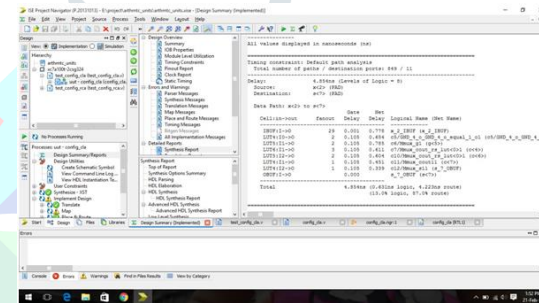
ISE Project Navigator (P.20131013) - E:\project\arithmetic_units\ - [Design Summary (Implemented)]

File Edit View Project Source Process Tools Window Layout Help

Design

View: Implementation Simulation

Hierarchy

arithmetic_units
xc7z100t-3csg324
test_config_cla (test_config_cla.v)
test_config_cla (test_config_cla.v)

No Processes Running

Processes: uut - config_cla
Design Summary/Reports
Design Utilities
Create Schematic Symbol
View Command Line Log
View HDL Instantiation Te
User Constraints
Synthesize - XST
Implement Design
Translate
Map

Start Design Files Libraries

Design Overview
Summary
IOB Properties
Module Level Utilization
Timing Constraints
Pinout Report
Clock Report
Static Timing
Errors and Warnings
Parser Messages
Synthesis Messages
Translation Messages
Map Messages
Place and Route Messages
Timing Messages
Bitgen Messages
All Implementation Messages
Detailed Reports
Synthesis Report

Synthesis Report
Top of Report
Synthesis Options Summary
HDL Parsing
HDL Elaboration
HDL Synthesis
HDL Synthesis Report
Advanced HDL Synthesis
Advanced HDL Synthesis Report

Design Summary (Implemented) test_config_cla.v config_cla.v config_cla.ngr-1 config_cla (RTL 1)

All values displayed in nanoseconds (ns)

Timing constraint: Default path analysis
Total number of paths / destination ports: 889 / 11

Delay: 4.854ns (Levels of Logic = 8)
Source: a<2> (PAD)
Destination: s<7> (PAD)

Data Path: a<2> to s<7>
| | | Gate | Net | |
|---|---|---|---|---|
| Cell:in->out | fanout | Delay | Delay | Logical Name (Net Name) |
| IBUF:I->O | 29 | 0.001 | 0.776 | a_2_IBUF (a_2_IBUF) |
| LUT4:I0->O | 2 | 0.105 | 0.454 | c6/GND_4_o_GND_4_o_equal_1_o1 (c6/GND_4_o_GND_4_o |
| LUT5:I1->O | 2 | 0.105 | 0.765 | c6/Mmux_p1 (pc3>) |
| LUT6:I1->O | 3 | 0.105 | 0.611 | c7/Mmux_cout_cs_lut<0>1 (c<4>) |
| LUT5:I2->O | 2 | 0.105 | 0.604 | c10/Mmux_cs_lut<0>1 (c<6>) |
| LUT5:I2->O | 1 | 0.105 | 0.451 | c11/Mmux_cout1 (c<7>) |
| LUT4:I2->O | 1 | 0.105 | 0.339 | c12/Mmux_s1 (s_7_OBUF) |
| OBUF:I->O | | 0.000 | | s_7_OBUF (s<7>) |
| Total | | 4.854ns | | (0.831ns logic, 4.023ns route) (13.0% logic, 87.0% route) |

Errors

Console Errors Warnings Find in Files Results View by Category